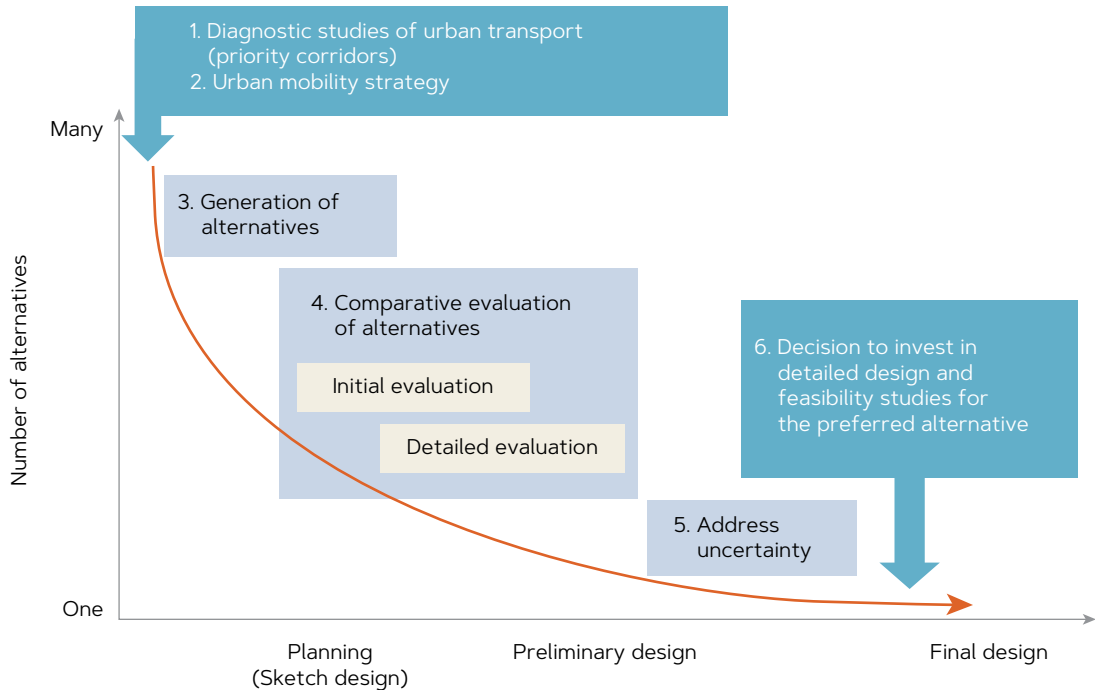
1. Diagnostic studies of urban transport (priority corridors)
2. Urban mobility strategy

Many

Number of alternatives

3. Generation of alternatives

4. Comparative evaluation of alternatives

Initial evaluation

Detailed evaluation

6. Decision to invest in detailed design and feasibility studies for the preferred alternative

5. Address uncertainty

One

Planning (Sketch design)

Preliminary design

Final design